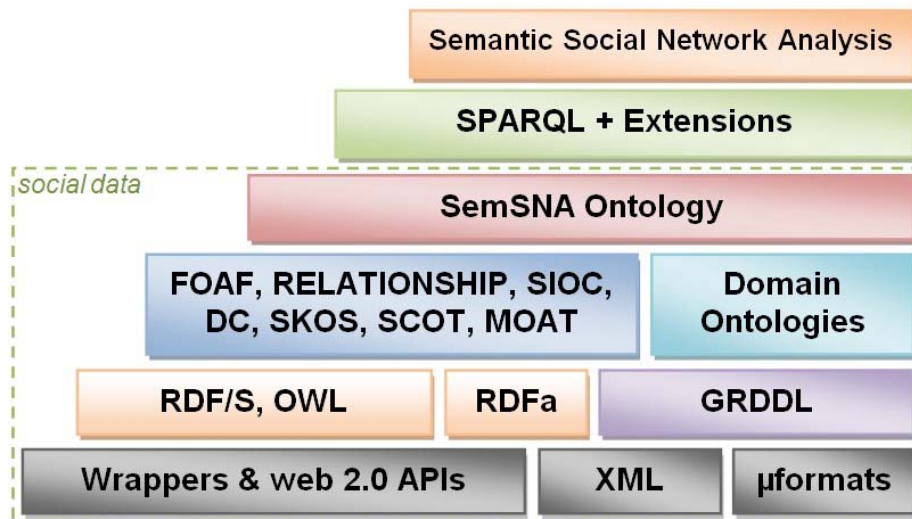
Semantic Social Network Analysis

SPARQL + Extensions

social data

SemSNA Ontology

FOAF, RELATIONSHIP, SIOC, DC, SKOS, SCOT, MOAT

Domain Ontologies

RDF/S, OWL

RDFa

GRDDL

Wrappers & web 2.0 APIs

XML

µformats